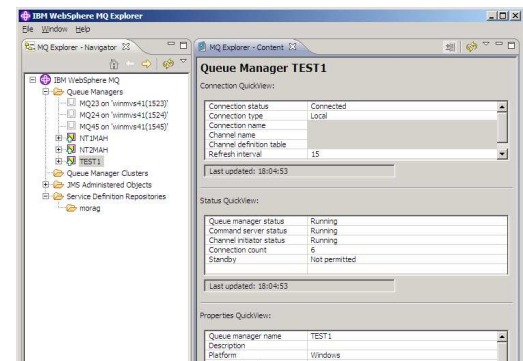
IBM WebSphere MQ Explorer

File Window Help

MQ Explorer - Navigator

IBM WebSphere MQ
Queue Managers
MQ23 on 'winmvs41(1523)'
MQ24 on 'winmvs41(1524)'
MQ45 on 'winmvs41(1545)'
NT1MAH
NT2MAH
TEST1
Queue Manager Clusters
JMS Administered Objects
Service Definition Repositories
morag

MQ Explorer - Content

Queue Manager TEST1

Connection QuickView:

| | |
|---|---|
| Connection status | Connected |
| Connection type | Local |
| Connection name | |
| Channel name | |
| Channel definition table | |
| Refresh interval | 15 |

Last updated: 18:04:53

Status QuickView:

| | |
|---|---|
| Queue manager status | Running |
| Command server status | Running |
| Channel initiator status | Running |
| Connection count | 6 |
| Standby | Not permitted |

Last updated: 18:04:53

Properties QuickView:

| | |
|---|---|
| Queue manager name | TEST1 |
| Description | |
| Platform | Windows |